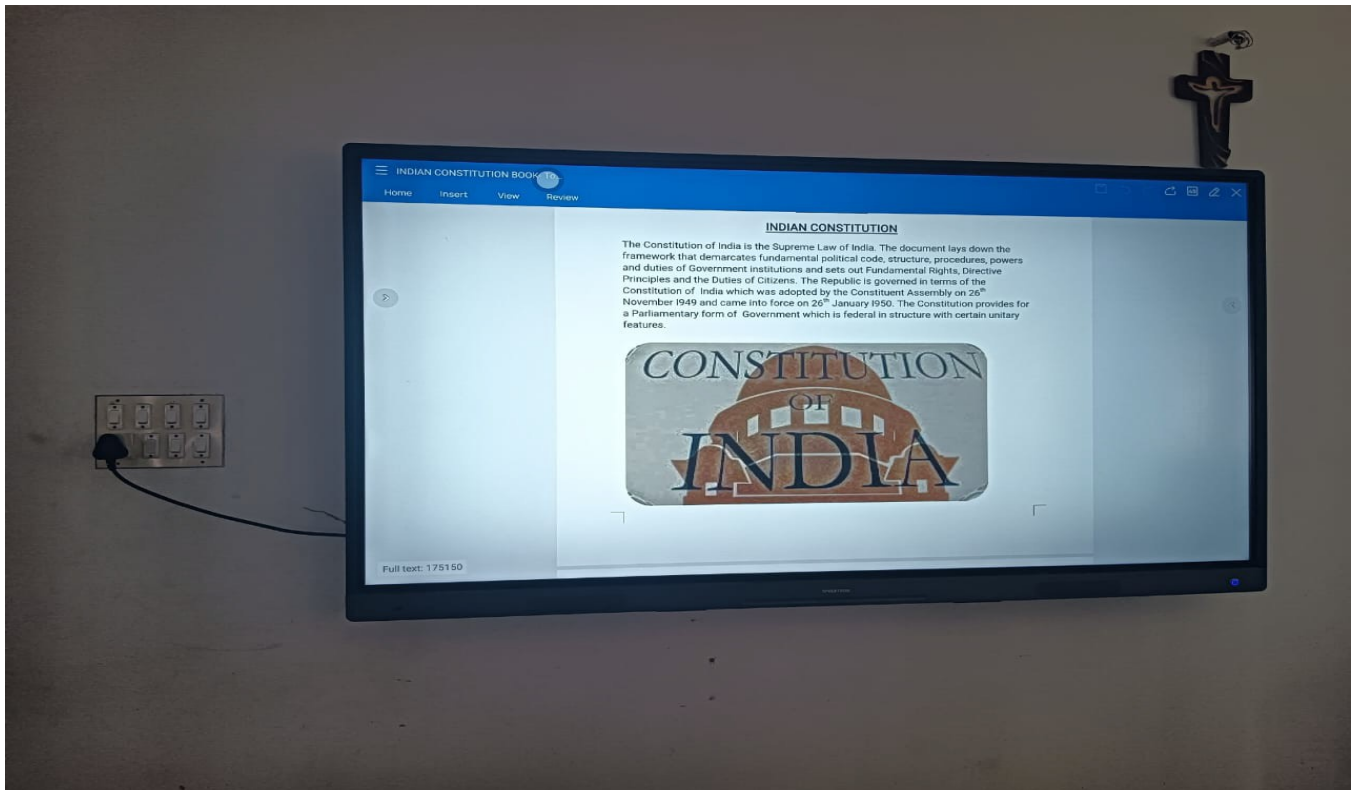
INDIAN CONSTITUTION BOOK To...

Home Insert View Review

INDIAN CONSTITUTION

The Constitution of India is the Supreme Law of India. The document lays down the framework that demarcates fundamental political code, structure, procedures, powers and duties of Government institutions and sets out Fundamental Rights, Directive Principles and the Duties of Citizens. The Republic is governed in terms of the Constitution of India which was adopted by the Constituent Assembly on 26$^{th}$ November 1949 and came into force on 26$^{th}$ January 1950. The Constitution provides for a Parliamentary form of Government which is federal in structure with certain unitary features.

CONSTITUTION OF INDIA

Full text: 175150